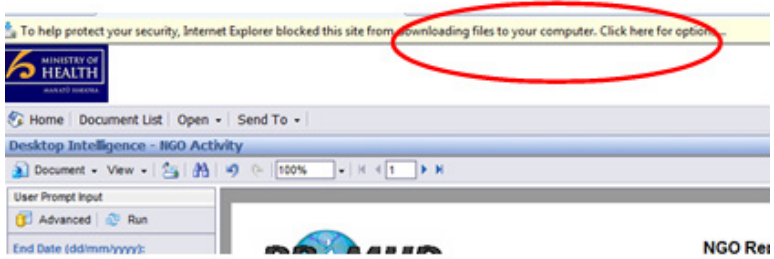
To help protect your security, Internet Explorer blocked this site from downloading files to your computer. Click here for options...

MINISTRY OF HEALTH
MANATŪ HAUORA

Home | Document List | Open ▾ | Send To ▾

Desktop Intelligence - NGO Activity

Document ▾ View ▾ 100% 1

User Prompt Input

Advanced Run

End Date (dd/mm/yyyy):

NGO Re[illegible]